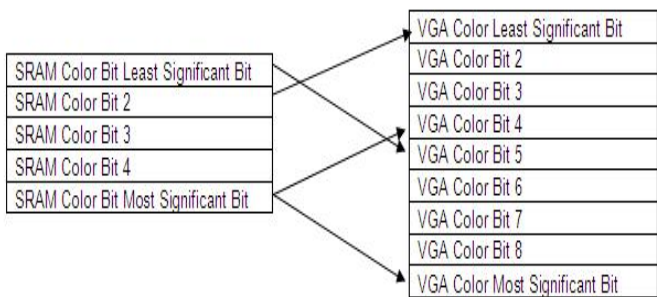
SRAM Color Bit Least Significant Bit
SRAM Color Bit 2
SRAM Color Bit 3
SRAM Color Bit 4
SRAM Color Bit Most Significant Bit

VGA Color Least Significant Bit
VGA Color Bit 2
VGA Color Bit 3
VGA Color Bit 4
VGA Color Bit 5
VGA Color Bit 6
VGA Color Bit 7
VGA Color Bit 8
VGA Color Most Significant Bit